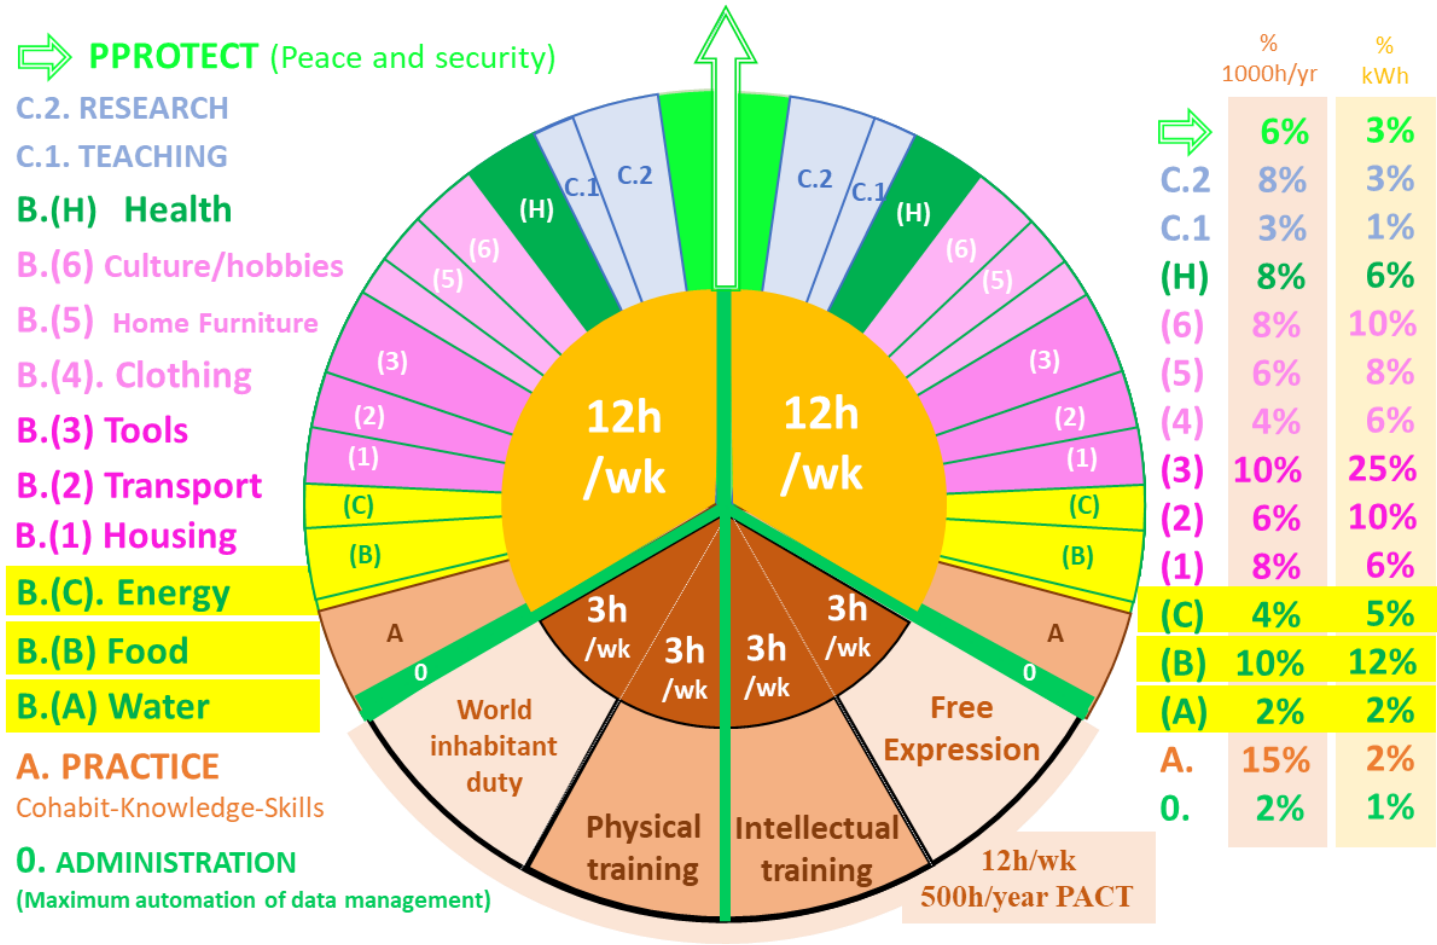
PPROTECT (Peace and security)
C.2. RESEARCH
C.1. TEACHING
B.(H) Health
B.(6) Culture/hobbies
B.(5) Home Furniture
B.(4). Clothing
B.(3) Tools
B.(2) Transport
B.(1) Housing
B.(C). Energy
B.(B) Food
B.(A) Water
A. PRACTICE
Cohabit-Knowledge-Skills
0. ADMINISTRATION
(Maximum automation of data management)

C.1 C.2 (H) (6) (5) (3) (2) (1) (C) (B) A 0
C.2 C.1 (H) (6) (5) (3) (2) (1) (C) (B) A 0

12h /wk
12h /wk
3h /wk
3h /wk
3h /wk
3h /wk

World inhabitant duty
Physical training
Intellectual training
Free Expression

12h/wk
500h/year PACT

| | % 1000h/yr | % kWh |
|---|---|---|
| | 6% | 3% |
| C.2 | 8% | 3% |
| C.1 | 3% | 1% |
| (H) | 8% | 6% |
| (6) | 8% | 10% |
| (5) | 6% | 8% |
| (4) | 4% | 6% |
| (3) | 10% | 25% |
| (2) | 6% | 10% |
| (1) | 8% | 6% |
| (C) | 4% | 5% |
| (B) | 10% | 12% |
| (A) | 2% | 2% |
| A. | 15% | 2% |
| 0. | 2% | 1% |